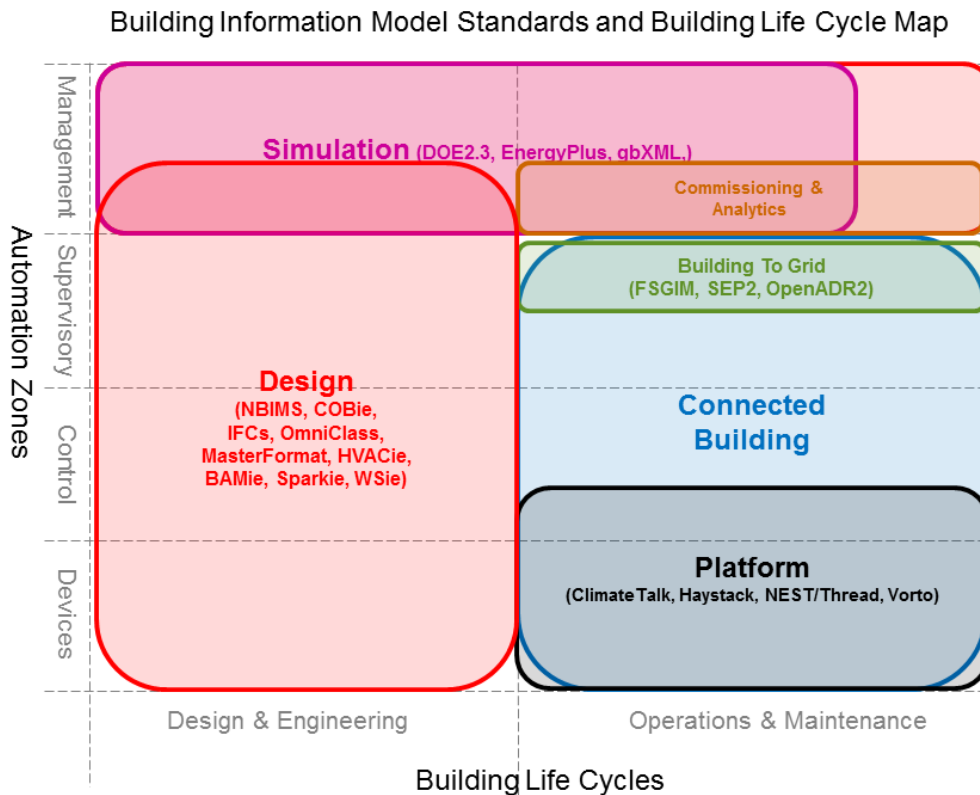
Building Information Model Standards and Building Life Cycle Map

Automation Zones

Management

Supervisory

Control

Devices

Simulation (DOE2.3, EnergyPlus, gbXML,)

Commissioning & Analytics

Building To Grid (FSGIM, SEP2, OpenADR2)

Design (NBIMS, COBie, IFCs, OmniClass, MasterFormat, HVACie, BAMie, Sparkie, WSie)

Connected Building

Platform (ClimateTalk, Haystack, NEST/Thread, Vorto)

Design & Engineering

Operations & Maintenance

Building Life Cycles